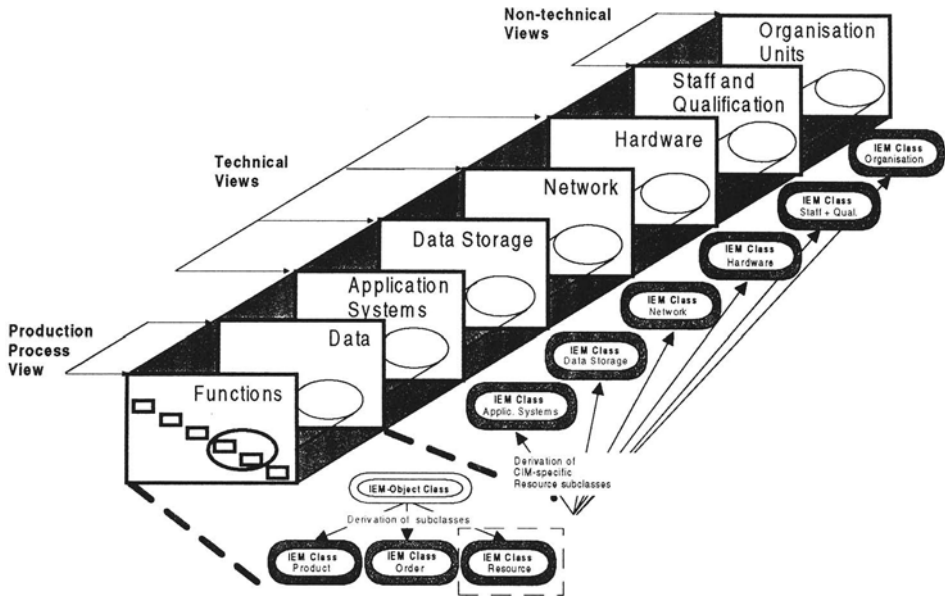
Non-technical Views

Organisation Units

Staff and Qualification

Technical Views

Hardware

Network

Data Storage

Application Systems

Production Process View

Data

Functions

IEM Class
Organisation

IEM Class
Staff + Qual.

IEM Class
Hardware

IEM Class
Network

IEM Class
Data Storage

IEM Class
Applic. Systems

Derivation of CIM-specific Resource subclasses

IEM-Object Class

Derivation of subclasses

IEM Class
Product

IEM Class
Order

IEM Class
Resource